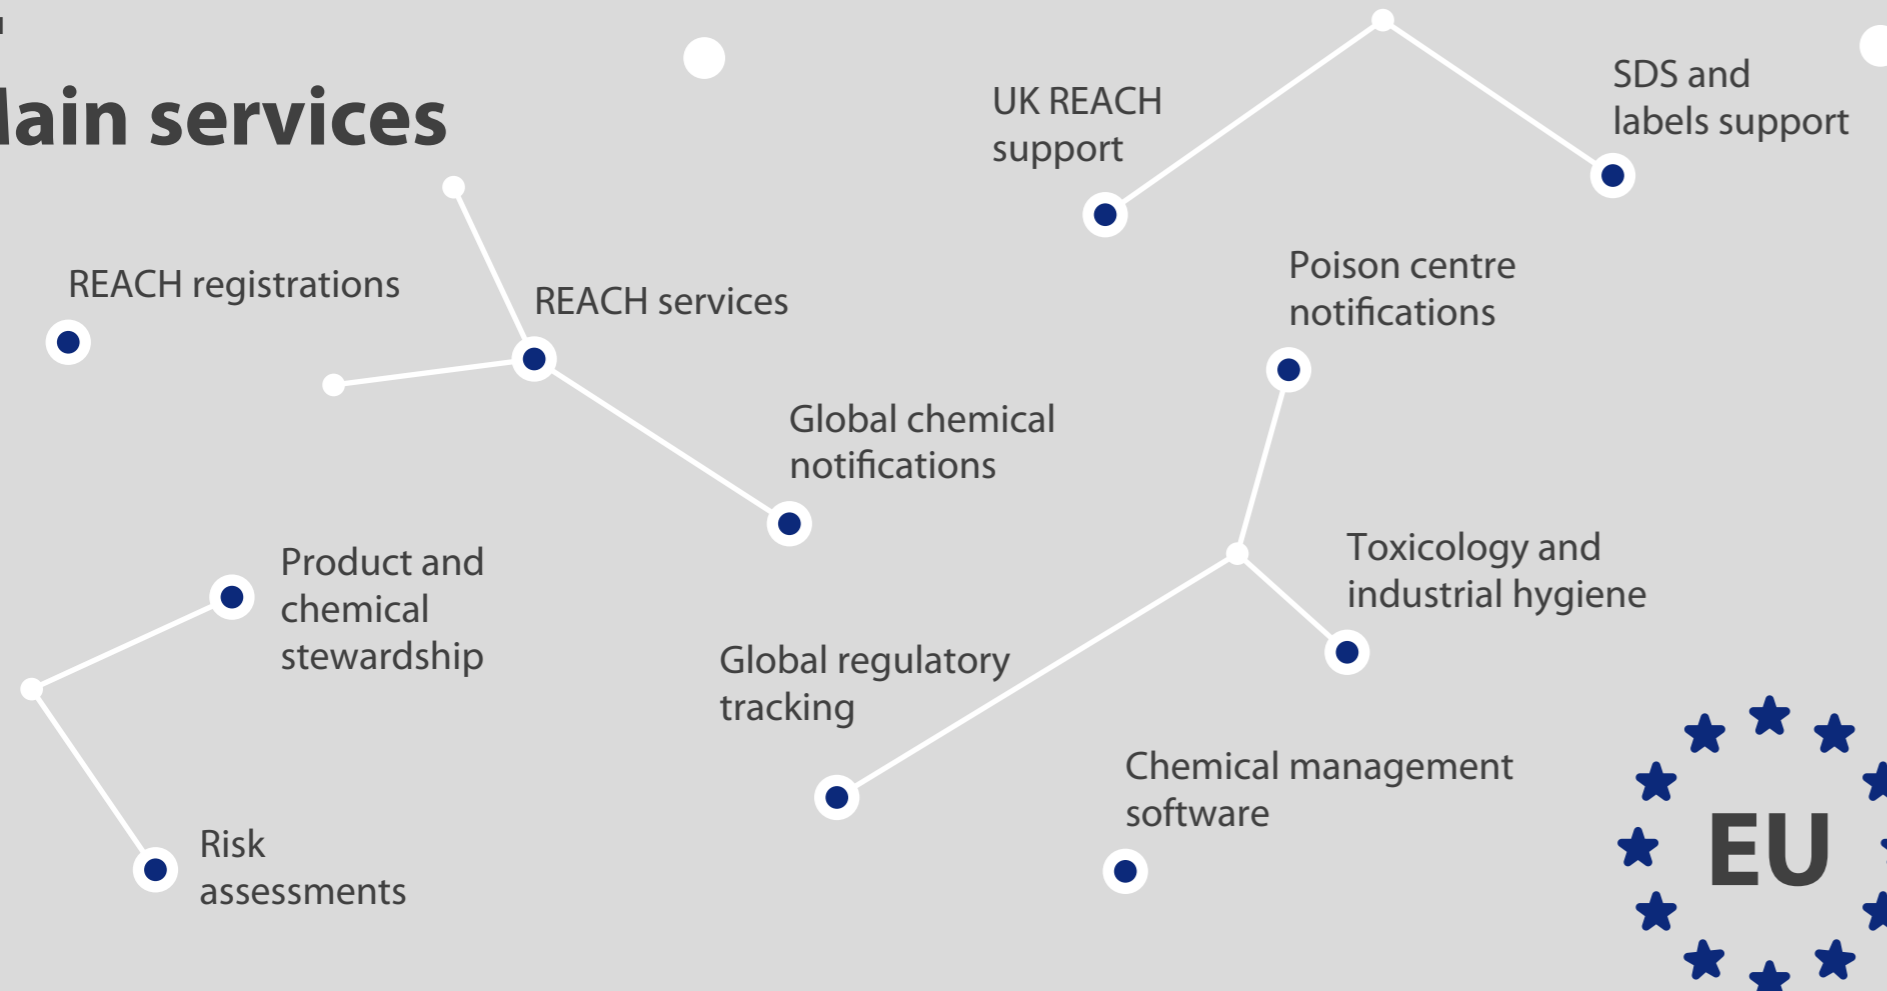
lain services

UK REACH support

SDS and labels support

REACH registrations

REACH services

Poison centre notifications

Global chemical notifications

Toxicology and industrial hygiene

Product and chemical stewardship

Global regulatory tracking

Chemical management software

Risk assessments

EU